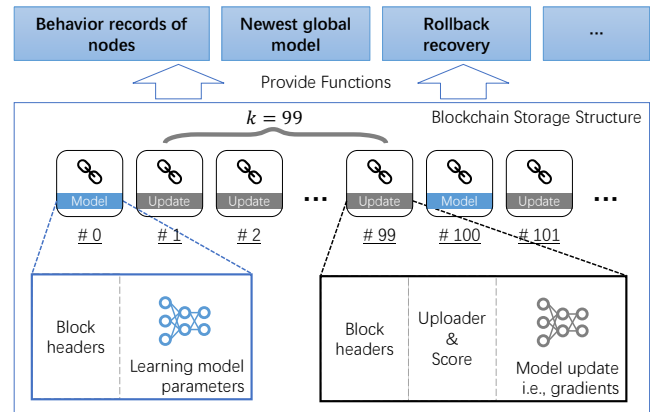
Behavior records of nodes

Newest global model

Rollback recovery

...

Provide Functions

$k = 99$

Blockchain Storage Structure

Model

Update

Update

...

Update

Model

Update

...

# 0

# 1

# 2

# 99

# 100

# 101

Block headers

Learning model parameters

Block headers

Uploader & Score

Model update i.e., gradients